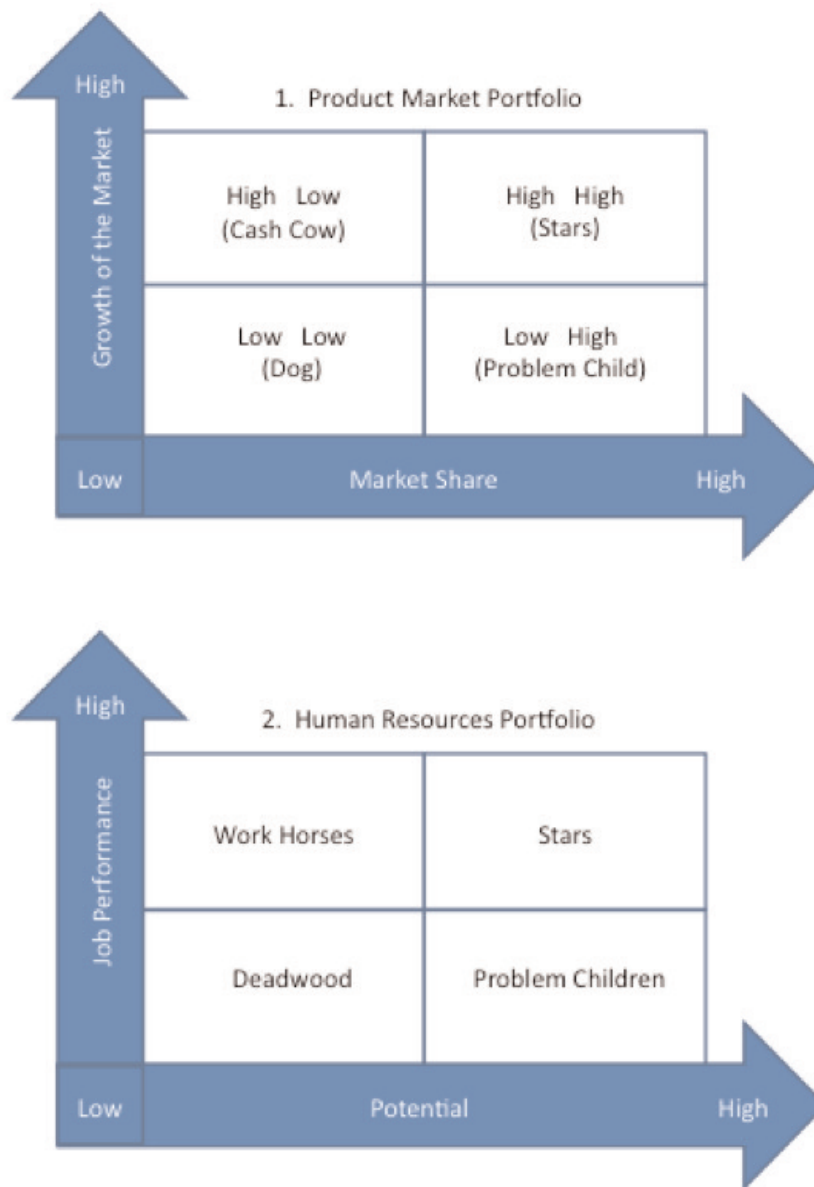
High

1. Product Market Portfolio

Growth of the Market

| High Low (Cash Cow) | High High (Stars) |
|---|---|
| Low Low (Dog) | Low High (Problem Child) |

Low

Market Share

High

High

2. Human Resources Portfolio

Job Performance

| Work Horses | Stars |
|---|---|
| Deadwood | Problem Children |

Low

Potential

High